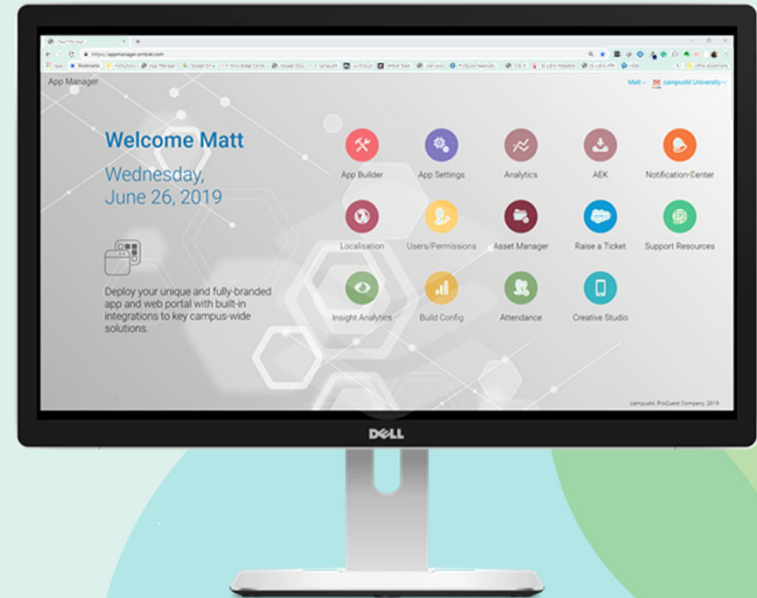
App Manager

Matt campusM University

Welcome Matt

Wednesday, June 26, 2019

Deploy your unique and fully-branded app and web portal with built-in integrations to key campus-wide solutions.

App Builder
App Settings
Analytics
AEK
Notification Center
Localisation
Users/Permissions
Asset Manager
Raise a Ticket
Support Resources
Insight Analytics
Build Config
Attendance
Creative Studio

campusM, ProQuest Company, 2019

DELL